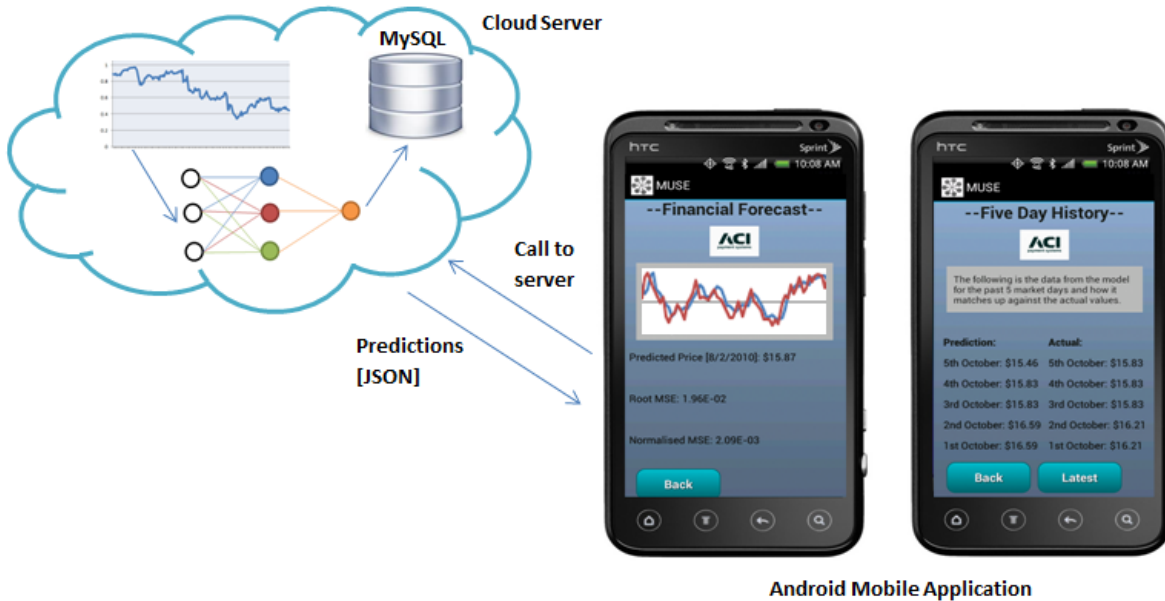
Cloud Server

MySQL

Call to server

Predictions [JSON]

htc Sprint
10:08 AM
MUSE
--Financial Forecast--
ACI
Predicted Price [8/2/2010]: $15.87
Root MSE: 1.96E-02
Normalised MSE: 2.09E-03
Back

htc Sprint
10:08 AM
MUSE
--Five Day History--
ACI
The following is the data from the model for the past 5 market days and how it matches up against the actual values.

| Prediction: | Actual: |
|---|---|
| 5th October: $15.46 | 5th October: $15.83 |
| 4th October: $15.83 | 4th October: $15.83 |
| 3rd October: $15.83 | 3rd October: $15.83 |
| 2nd October: $16.59 | 2nd October: $16.21 |
| 1st October: $16.59 | 1st October: $16.21 |

Back
Latest

Android Mobile Application